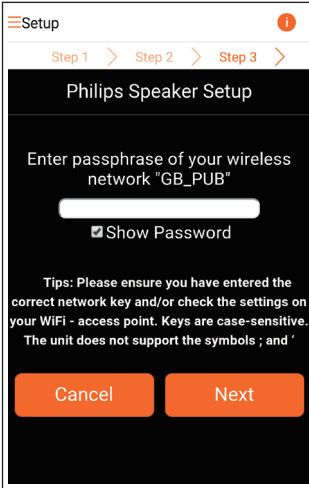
Setup

i

Step 1 Step 2 Step 3

Philips Speaker Setup

Enter passphrase of your wireless network "GB_PUB"

Show Password

Tips: Please ensure you have entered the correct network key and/or check the settings on your WiFi - access point. Keys are case-sensitive. The unit does not support the symbols ; and '

Cancel

Next